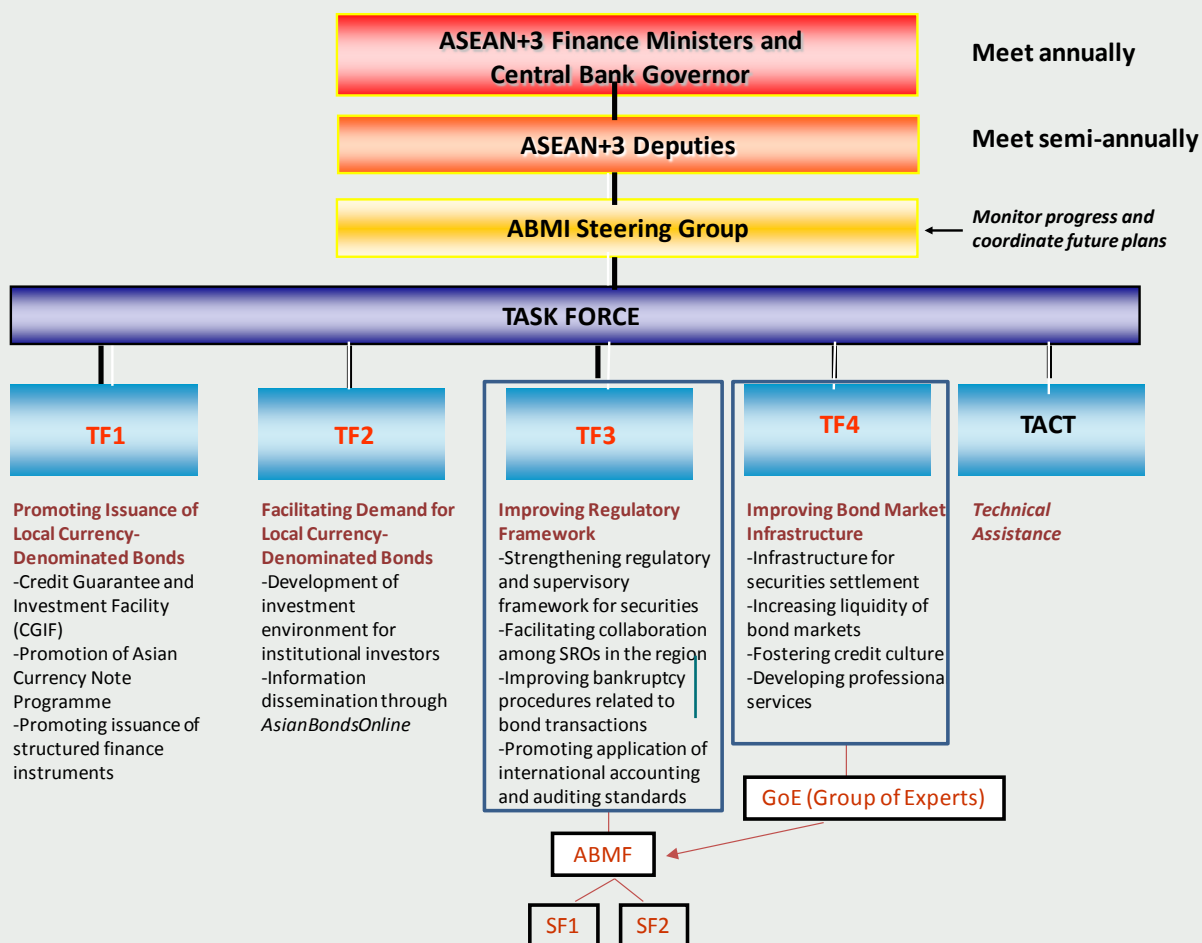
ASEAN+3 Finance Ministers and Central Bank Governor

Meet annually

ASEAN+3 Deputies

Meet semi-annually

ABMI Steering Group

Monitor progress and coordinate future plans

TASK FORCE

TF1

TF2

TF3

TF4

TACT

Promoting Issuance of Local Currency-Denominated Bonds
-Credit Guarantee and Investment Facility (CGIF)
-Promotion of Asian Currency Note Programme
-Promoting issuance of structured finance instruments

Facilitating Demand for Local Currency-Denominated Bonds
-Development of investment environment for institutional investors
-Information dissemination through AsianBondsOnline

Improving Regulatory Framework
-Strengthening regulatory and supervisory framework for securities
-Facilitating collaboration among SROs in the region
-Improving bankruptcy procedures related to bond transactions
-Promoting application of international accounting and auditing standards

Improving Bond Market Infrastructure
-Infrastructure for securities settlement
-Increasing liquidity of bond markets
-Fostering credit culture
-Developing professiona services

Technical Assistance

GoE (Group of Experts)

ABMF

SF1

SF2